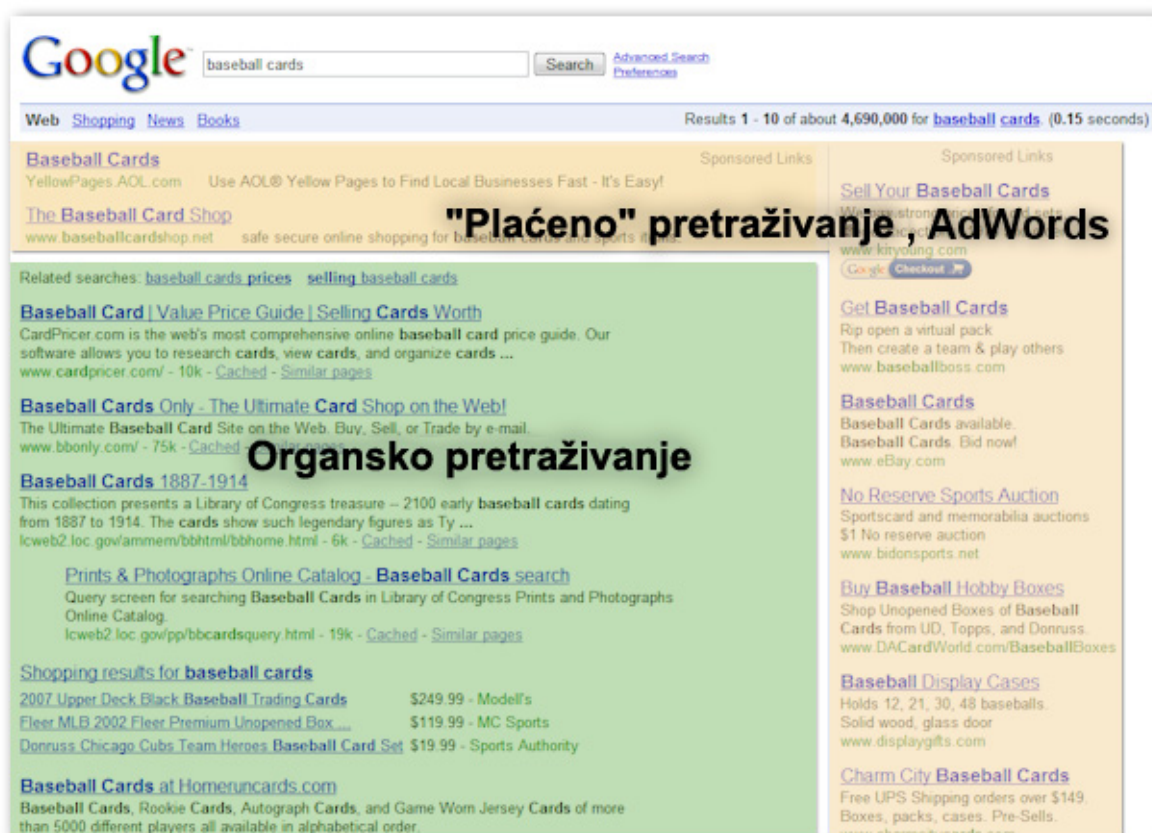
Google baseball cards Search Advanced Search Preferences

Web Shopping News Books

Results 1 - 10 of about 4,690,000 for baseball cards. (0.15 seconds)

Sponsored Links

Baseball Cards
YellowPages.AOL.com Use AOL® Yellow Pages to Find Local Businesses Fast - It's Easy!

The Baseball Card Shop
www.baseballcardshop.net safe secure online shopping for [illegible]

"Plaćeno" pretraživanje , AdWords

Related searches: baseball cards prices selling baseball cards

Baseball Card | Value Price Guide | Selling Cards Worth
CardPricer.com is the web's most comprehensive online baseball card price guide. Our software allows you to research cards, view cards, and organize cards ...
www.cardpricer.com/ - 10k - Cached - Similar pages

Baseball Cards Only - The Ultimate Card Shop on the Web!
The Ultimate Baseball Card Site on the Web. Buy, Sell, or Trade by e-mail.
www.bbonly.com/ - 75k - Cached - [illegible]

Organsko pretraživanje

Baseball Cards 1887-1914
This collection presents a Library of Congress treasure -- 2100 early baseball cards dating from 1887 to 1914. The cards show such legendary figures as Ty ...
lcweb2.loc.gov/ammem/bbhtml/bbhome.html - 6k - Cached - Similar pages

Prints & Photographs Online Catalog - Baseball Cards search
Query screen for searching Baseball Cards in Library of Congress Prints and Photographs Online Catalog.
lcweb2.loc.gov/pp/bbcardsquery.html - 19k - Cached - Similar pages

Shopping results for baseball cards
2007 Upper Deck Black Baseball Trading Cards $249.99 - Modell's
Fleer MLB 2002 Fleer Premium Unopened Box ... $119.99 - MC Sports
Donruss Chicago Cubs Team Heroes Baseball Card Set $19.99 - Sports Authority

Baseball Cards at Homeruncards.com
Baseball Cards, Rookie Cards, Autograph Cards, and Game Worn Jersey Cards of more than 5000 different players all available in alphabetical order.

Sponsored Links

Sell Your Baseball Cards
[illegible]
www.kiryoung.com
Google Checkout

Get Baseball Cards
Rip open a virtual pack
Then create a team & play others
www.baseballboss.com

Baseball Cards
Baseball Cards available.
Baseball Cards. Bid now!
www.eBay.com

No Reserve Sports Auction
Sportscard and memorabilia auctions
$1 No reserve auction
www.bidonsports.net

Buy Baseball Hobby Boxes
Shop Unopened Boxes of Baseball Cards from UD, Topps, and Donruss.
www.DACardWorld.com/BaseballBoxes

Baseball Display Cases
Holds 12, 21, 30, 48 baseballs.
Solid wood, glass door
www.displaygifts.com

Charm City Baseball Cards
Free UPS Shipping orders over $149.
Boxes, packs, cases. Pre-Sells.
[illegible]